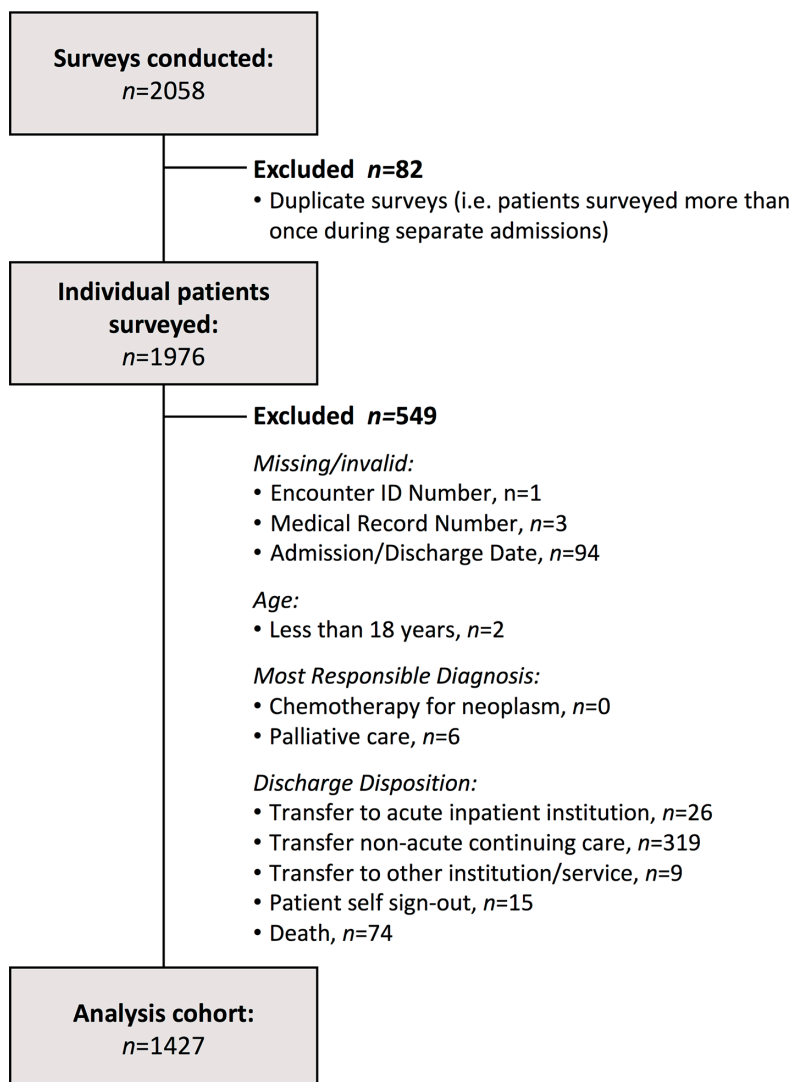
**Surveys conducted:**
*n*=2058

**Excluded *n*=82**
• Duplicate surveys (i.e. patients surveyed more than once during separate admissions)

**Individual patients surveyed:**
*n*=1976

**Excluded *n*=549**

*Missing/invalid:*
• Encounter ID Number, n=1
• Medical Record Number, *n*=3
• Admission/Discharge Date, *n*=94

*Age:*
• Less than 18 years, *n*=2

*Most Responsible Diagnosis:*
• Chemotherapy for neoplasm, *n*=0
• Palliative care, *n*=6

*Discharge Disposition:*
• Transfer to acute inpatient institution, *n*=26
• Transfer non-acute continuing care, *n*=319
• Transfer to other institution/service, *n*=9
• Patient self sign-out, *n*=15
• Death, *n*=74

**Analysis cohort:**
*n*=1427